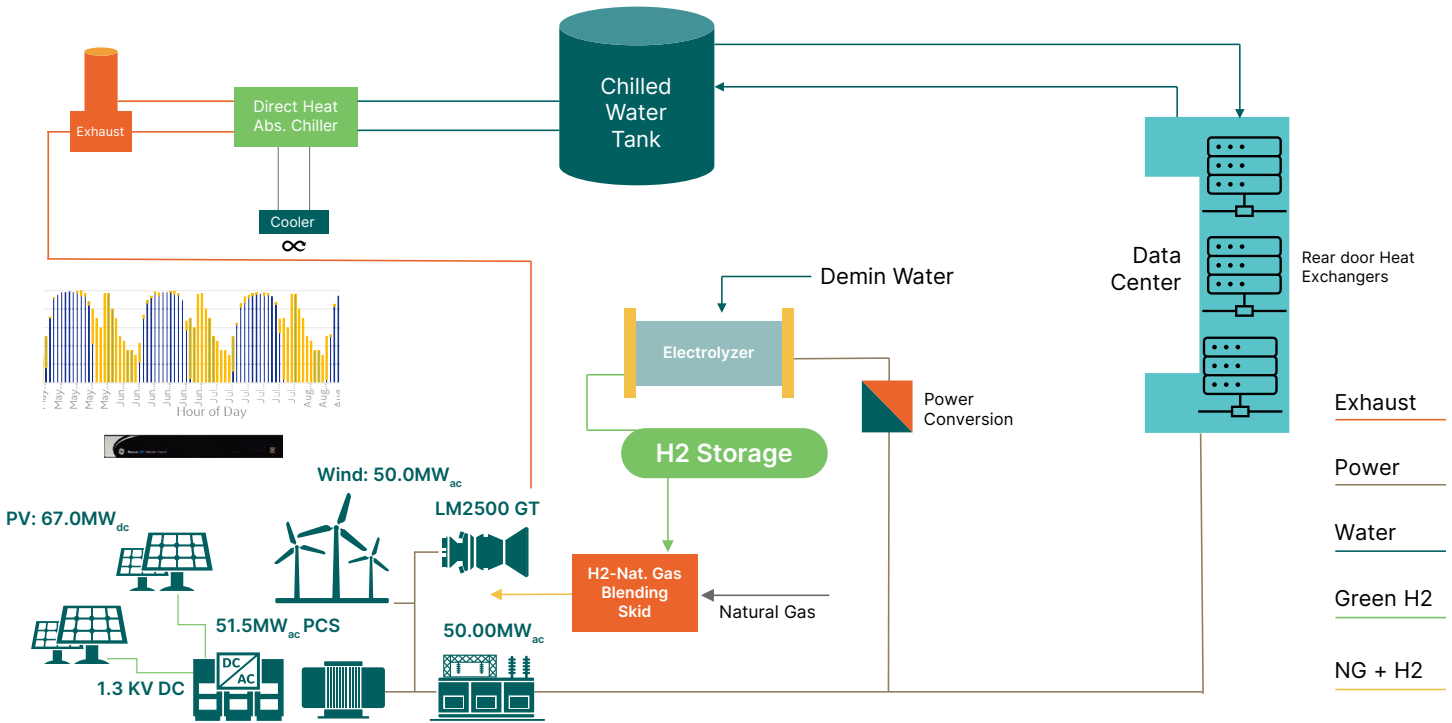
Chilled Water Tank

Exhaust

Direct Heat Abs. Chiller

Cooler

Data Center

Rear door Heat Exchangers

Demin Water

Electrolyzer

Power Conversion

H2 Storage

Hour of Day

Wind: 50.0MW$_{ac}$

LM2500 GT

PV: 67.0MW$_{dc}$

H2-Nat. Gas Blending Skid

Natural Gas

51.5MW$_{ac}$ PCS

DC AC

50.00MW$_{ac}$

1.3 KV DC

Exhaust

Power

Water

Green H2

NG + H2